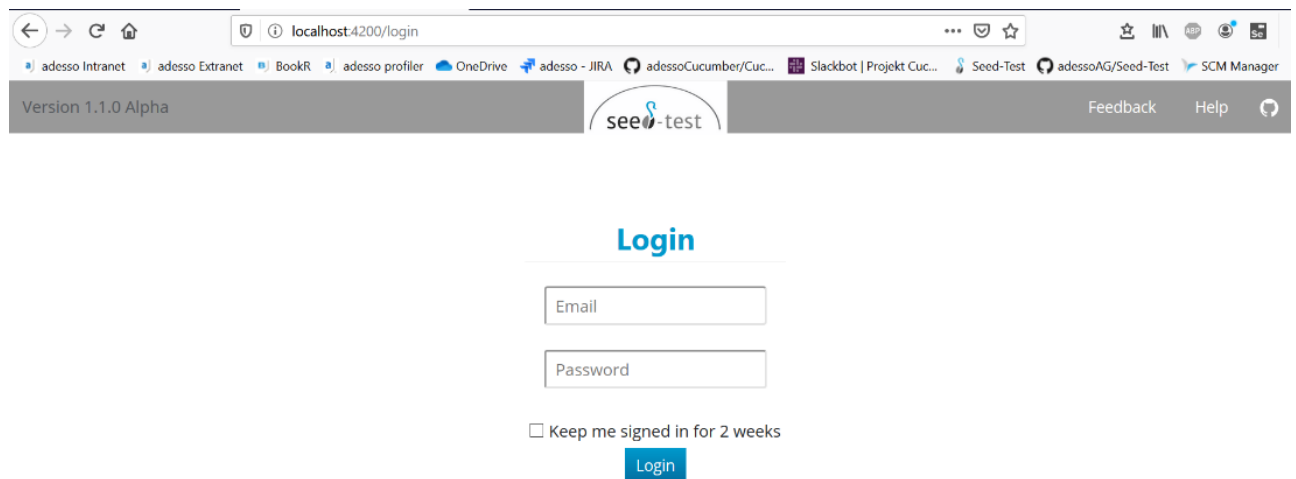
localhost:4200/login

adesso Intranet adesso Extranet BookR adesso profiler OneDrive adesso - JIRA adessoCucumber/Cuc... Slackbot | Projekt Cuc... Seed-Test adessoAG/Seed-Test SCM Manager

Version 1.1.0 Alpha

seed-test

Feedback Help

Login

Email

Password

☐ Keep me signed in for 2 weeks

Login